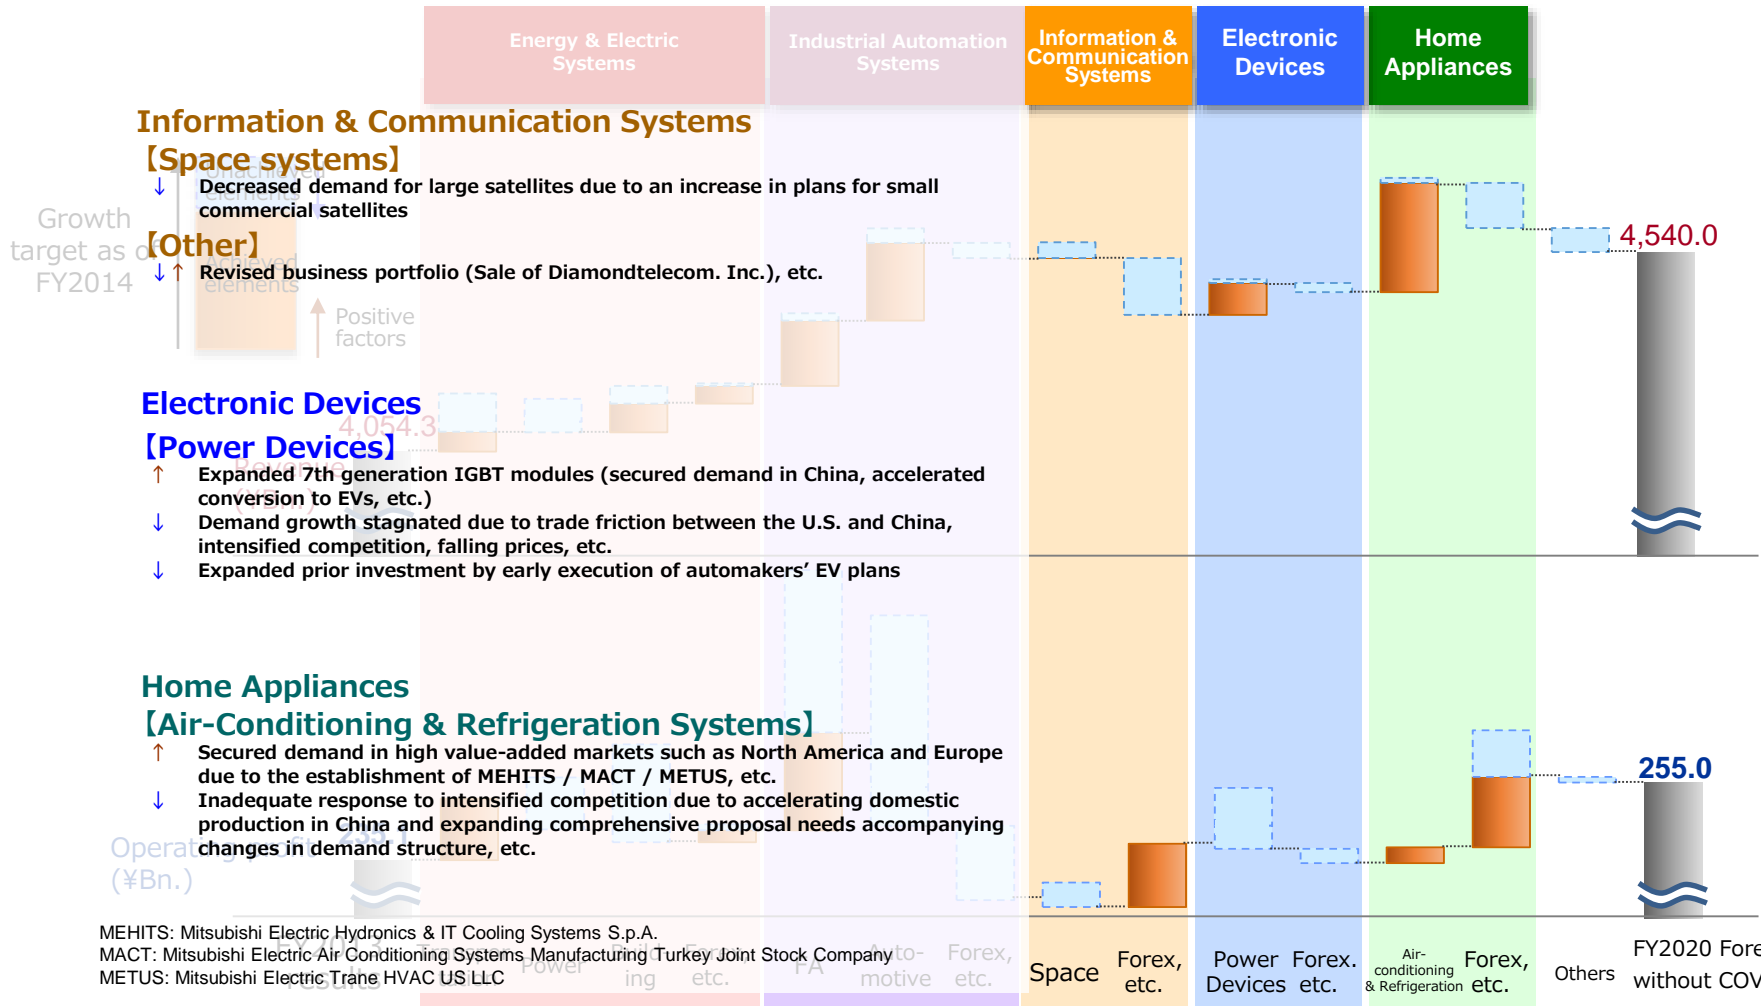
Energy & Electric Systems

Industrial Automation Systems

Information & Communication Systems

Electronic Devices

Home Appliances

Information & Communication Systems

【Space systems】

↓ Decreased demand for large satellites due to an increase in plans for small commercial satellites

【Other】

↓↑ Revised business portfolio (Sale of Diamondtelecom. Inc.), etc.

Growth target as of FY2014

Unachieved elements

Achieved elements

Positive factors

4,540.0

Electronic Devices

【Power Devices】

4,054.3

↑ Expanded 7th generation IGBT modules (secured demand in China, accelerated conversion to EVs, etc.)

↓ Demand growth stagnated due to trade friction between the U.S. and China, intensified competition, falling prices, etc.

↓ Expanded prior investment by early execution of automakers' EV plans

Home Appliances

【Air-Conditioning & Refrigeration Systems】

↑ Secured demand in high value-added markets such as North America and Europe due to the establishment of MEHITS / MACT / METUS, etc.

↓ Inadequate response to intensified competition due to accelerating domestic production in China and expanding comprehensive proposal needs accompanying changes in demand structure, etc.

255.0

Operating profit (¥Bn.)

MEHITS: Mitsubishi Electric Hydronics & IT Cooling Systems S.p.A.
MACT: Mitsubishi Electric Air Conditioning Systems Manufacturing Turkey Joint Stock Company
METUS: Mitsubishi Electric Trane HVAC US LLC

FY2013 results

Power

Building

Forex, etc.

FA

Auto-motive

Forex, etc.

Space

Forex, etc.

Power Devices

Forex. etc.

Air-conditioning & Refrigeration

Forex, etc.

Others

FY2020 Fore without COV